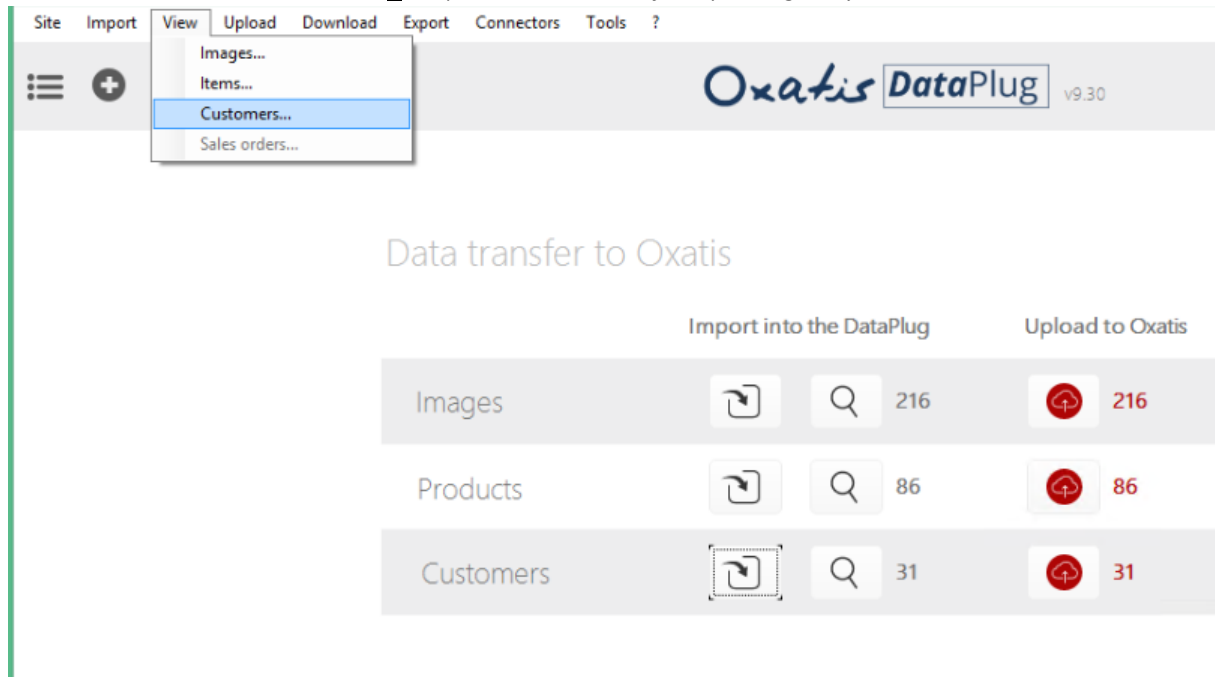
Site Import View Upload Download Export Connectors Tools ?

Images...
Items...
Customers...
Sales orders...

Oxatis DataPlug v9.30

Data transfer to Oxatis

| | Import into the DataPlug | | Upload to Oxatis |
|---|---|---|---|
| Images | | 216 | 216 |
| Products | | 86 | 86 |
| Customers | | 31 | 31 |